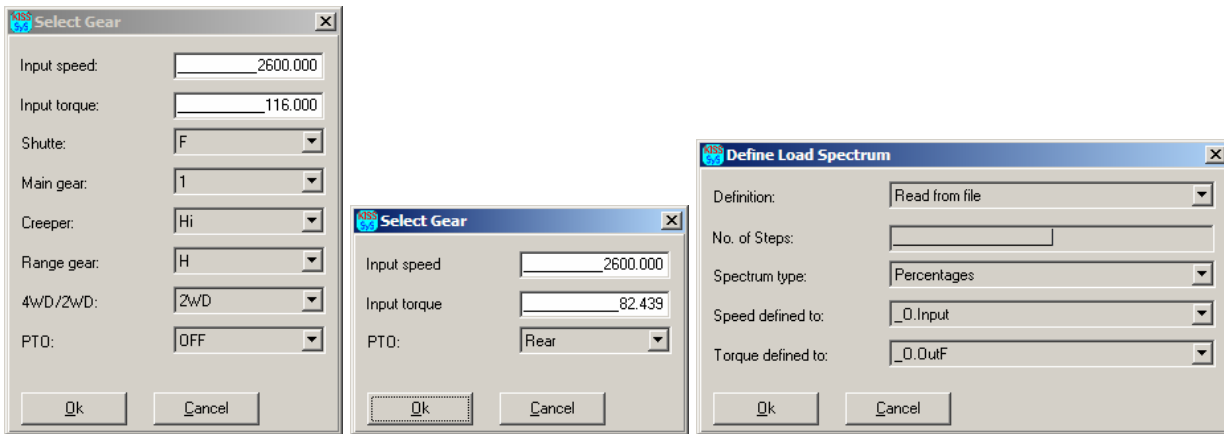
KISS Sys Select Gear

Input speed: 2600.000

Input torque: 116.000

Shutte: F

Main gear: 1

Creeper: Hi

Range gear: H

4WD/2WD: 2WD

PTO: OFF

Ok

Cancel

KISS Sys Select Gear

Input speed 2600.000

Input torque 82.439

PTO: Rear

Ok

Cancel

KISS Sys Define Load Spectrum

Definition: Read from file

No. of Steps:

Spectrum type: Percentages

Speed defined to: _0.Input

Torque defined to: _0.OutF

Ok

Cancel